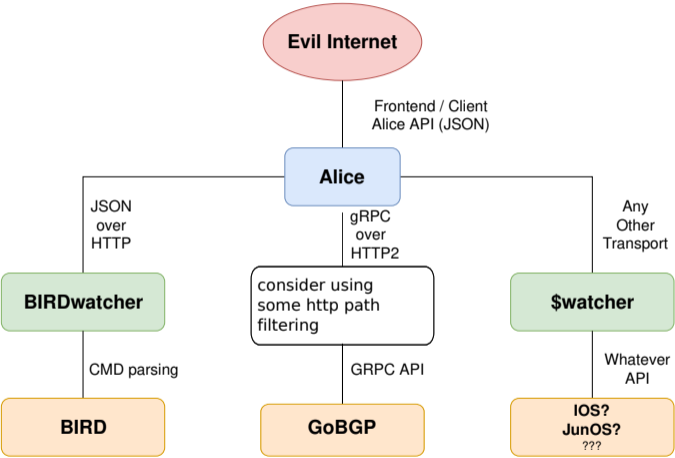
Evil Internet

Frontend / Client
Alice API (JSON)

Alice

JSON
over
HTTP

gRPC
over
HTTP2

Any
Other
Transport

BIRDwatcher

consider using some http path filtering

$watcher

CMD parsing

GRPC API

Whatever
API

BIRD

GoBGP

IOS?
JunOS?
???